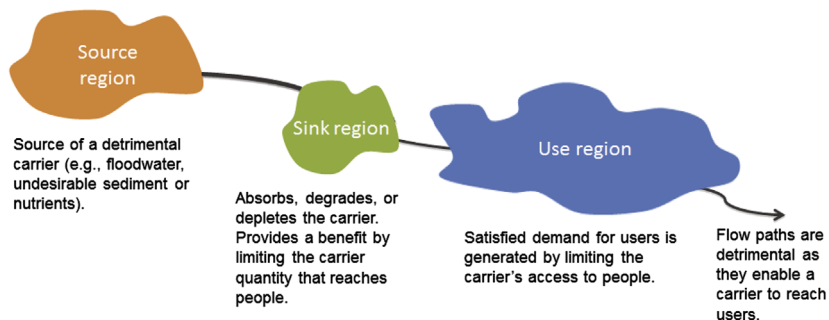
Source region

Source of a detrimental carrier (e.g., floodwater, undesirable sediment or nutrients).

Sink region

Absorbs, degrades, or depletes the carrier. Provides a benefit by limiting the carrier quantity that reaches people.

Use region

Satisfied demand for users is generated by limiting the carrier's access to people.

Flow paths are detrimental as they enable a carrier to reach users.